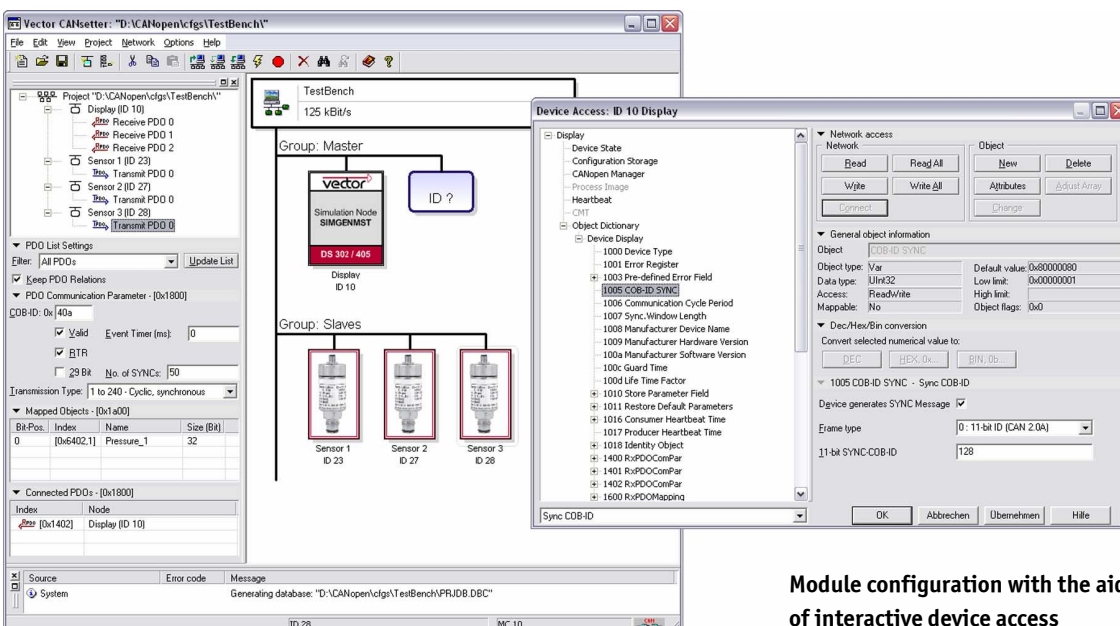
Vector CANsetter: "D:\CANopen\cfgs\TestBench\"

File Edit View Project Network Options Help

Project "D:\CANopen\cfgs\TestBench\"
Display (ID 10)
Receive PDO 0
Receive PDO 1
Receive PDO 2
Sensor 1 (ID 23)
Transmit PDO 0
Sensor 2 (ID 27)
Transmit PDO 0
Sensor 3 (ID 28)
Transmit PDO 0

PDO List Settings
Filter: All PDOs
Update List
Keep PDO Relations
PDO Communication Parameter - [0x1800]
COB-ID: 0x 40a
Valid Event Timer (ms): 0
RTR
29 Bit No. of SYNCs: 50
Transmission Type: 1 to 240 - Cyclic, synchronous
Mapped Objects - [0x1a00]

| Bit-Pos. | Index | Name | Size (Bit) |
|---|---|---|---|
| 0 | [0x6402,1] | Pressure_1 | 32 |

Connected PDOs - [0x1800]

| Index | Node |
|---|---|
| [0x1402] | Display (ID 10) |

TestBench
125 kBit/s
Group: Master
vector
Simulation Node SIMGENMST
DS 302 / 405
Display
ID 10
ID ?
Group: Slaves
Sensor 1
ID 23
Sensor 2
ID 27
Sensor 3
ID 28

Source Error code Message
System Generating database: "D:\CANopen\cfgs\TestBench\PRJDB.DBC"
ID 28 MC 10

Device Access: ID 10 Display

Display
Device State
Configuration Storage
CANopen Manager
Process Image
Heartbeat
CMT
Object Dictionary
Device Display
1000 Device Type
1001 Error Register
1003 Pre-defined Error Field
1005 COB-ID SYNC
1006 Communication Cycle Period
1007 Sync.Window Length
1008 Manufacturer Device Name
1009 Manufacturer Hardware Version
100a Manufacturer Software Version
100c Guard Time
100d Life Time Factor
1010 Store Parameter Field
1011 Restore Default Parameters
1016 Consumer Heartbeat Time
1017 Producer Heartbeat Time
1018 Identity Object
1400 RxPDOComPar
1401 RxPDOComPar
1402 RxPDOComPar
1600 RxPDOMapping
Sync COB-ID

Network access
Network
Read Read All
Write Write All
Connect
Object
New Delete
Attributes Adjust Array
Change
General object information
Object COB-ID SYNC
Object type: Var Default value: 0x80000080
Data type: UInt32 Low limit: 0x00000001
Access: ReadWrite High limit:
Mappable: No Object flags: 0x0
Dec/Hex/Bin conversion
Convert selected numerical value to:
DEC HEX, 0x... BIN, 0b...
1005 COB-ID SYNC - Sync COB-ID
Device generates SYNC Message
Frame type 0 : 11-bit ID (CAN 2.0A)
11-bit SYNC-COB-ID 128
OK Abbrechen Übernehmen Hilfe

Module configuration with the aid of interactive device access